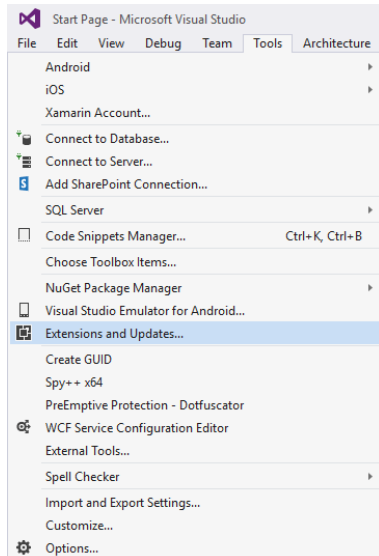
Start Page - Microsoft Visual Studio

File Edit View Debug Team Tools Architecture

Android
iOS
Xamarin Account...
Connect to Database...
Connect to Server...
Add SharePoint Connection...
SQL Server
Code Snippets Manager... Ctrl+K, Ctrl+B
Choose Toolbox Items...
NuGet Package Manager
Visual Studio Emulator for Android...
Extensions and Updates...
Create GUID
Spy++ x64
PreEmptive Protection - Dotfuscator
WCF Service Configuration Editor
External Tools...
Spell Checker
Import and Export Settings...
Customize...
Options...